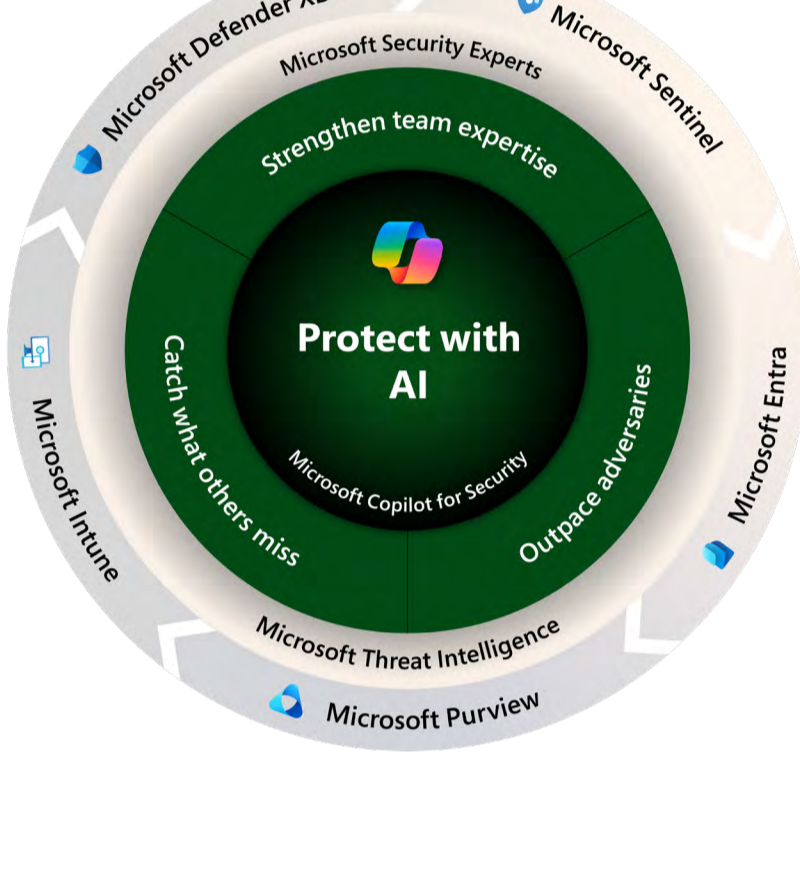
Microsoft Defender XDR
Microsoft Sentinel
Microsoft Security Experts
Strengthen team expertise
Protect with AI
Microsoft Copilot for Security
Catch what others miss
Outpace adversaries
Microsoft Entra
Microsoft Intune
Microsoft Threat Intelligence
Microsoft Purview